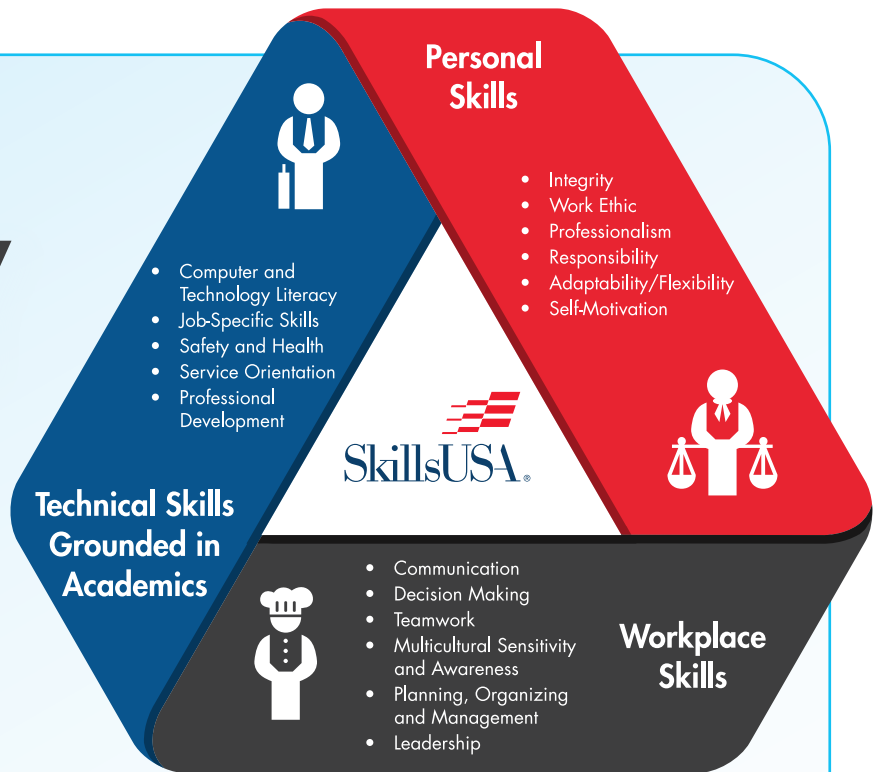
Personal Skills

- Integrity
- Work Ethic
- Professionalism
- Responsibility
- Adaptability/Flexibility
- Self-Motivation

- Computer and Technology Literacy
- Job-Specific Skills
- Safety and Health
- Service Orientation
- Professional Development

SkillsUSA®

Technical Skills Grounded in Academics

- Communication
- Decision Making
- Teamwork
- Multicultural Sensitivity and Awareness
- Planning, Organizing and Management
- Leadership

Workplace Skills